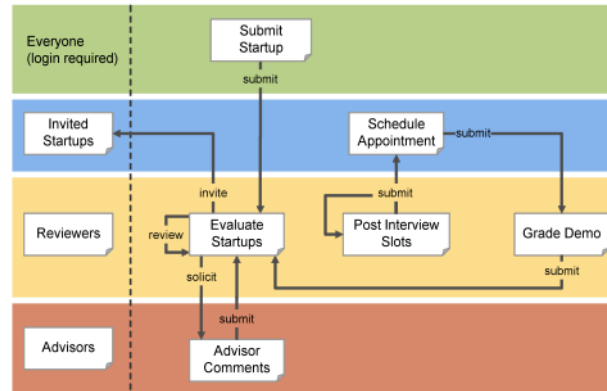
Everyone (login required)

Submit Startup

submit

Invited Startups

Schedule Appointment

submit

invite

submit

Reviewers

review

Evaluate Startups

Post Interview Slots

Grade Demo

solicit

submit

submit

Advisors

Advisor Comments